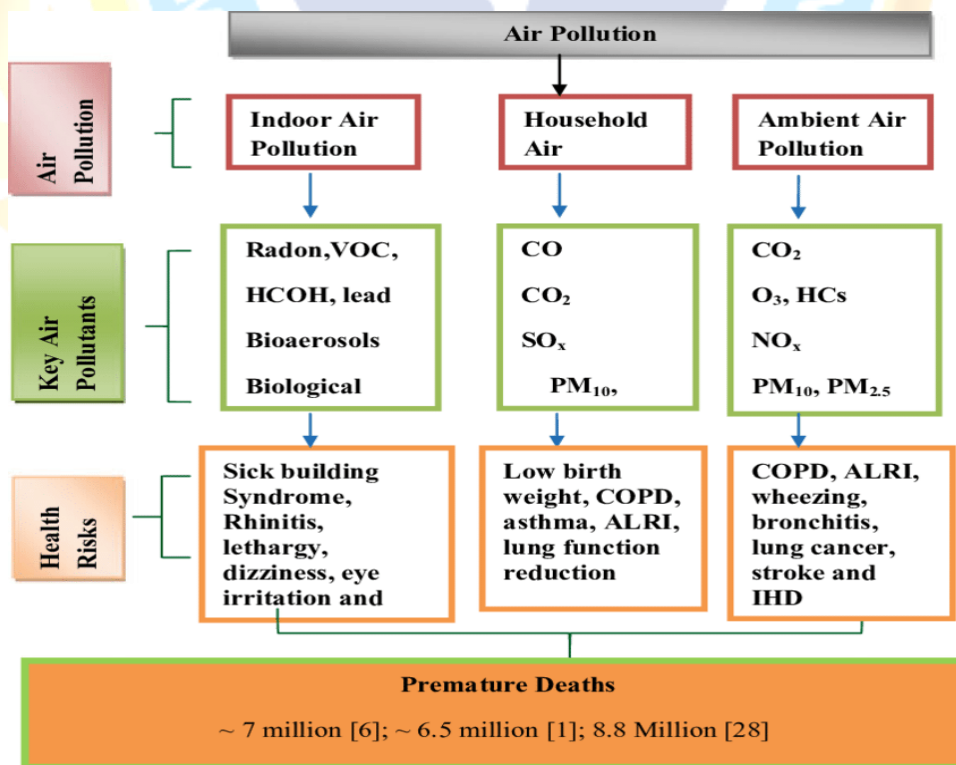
Air Pollution

Air Pollution

Indoor Air Pollution

Household Air

Ambient Air Pollution

Key Air Pollutants

Radon,VOC,
HCOH, lead
Bioaerosols
Biological

CO
$CO_2$
$SO_x$
$PM_{10}$,

$CO_2$
$O_3$, HCs
$NO_x$
$PM_{10}$, $PM_{2.5}$

Health Risks

Sick building Syndrome, Rhinitis, lethargy, dizziness, eye irritation and

Low birth weight, COPD, asthma, ALRI, lung function reduction

COPD, ALRI, wheezing, bronchitis, lung cancer, stroke and IHD

Premature Deaths

~ 7 million [6]; ~ 6.5 million [1]; 8.8 Million [28]